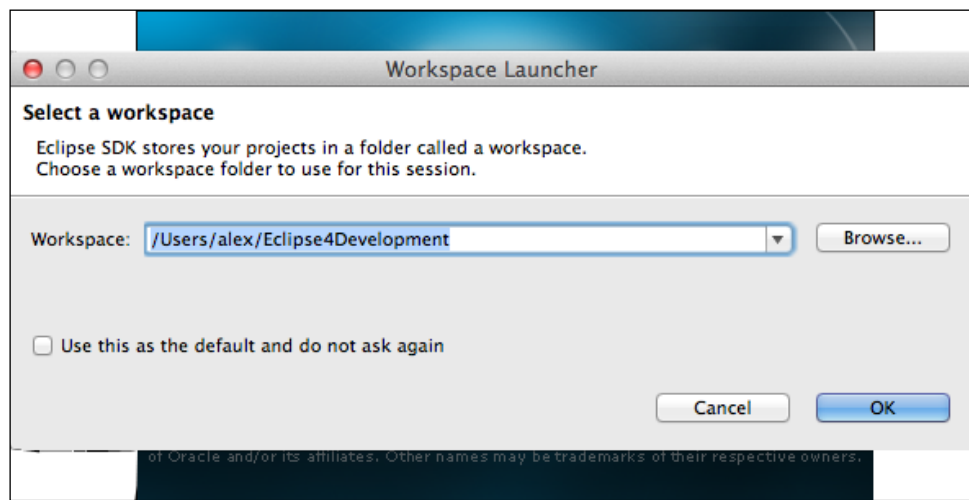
Workspace Launcher

Select a workspace

Eclipse SDK stores your projects in a folder called a workspace.
Choose a workspace folder to use for this session.

Workspace: /Users/alex/Eclipse4Development

Browse...

Use this as the default and do not ask again

Cancel

OK

of Oracle and/or its affiliates. Other names may be trademarks of their respective owners.